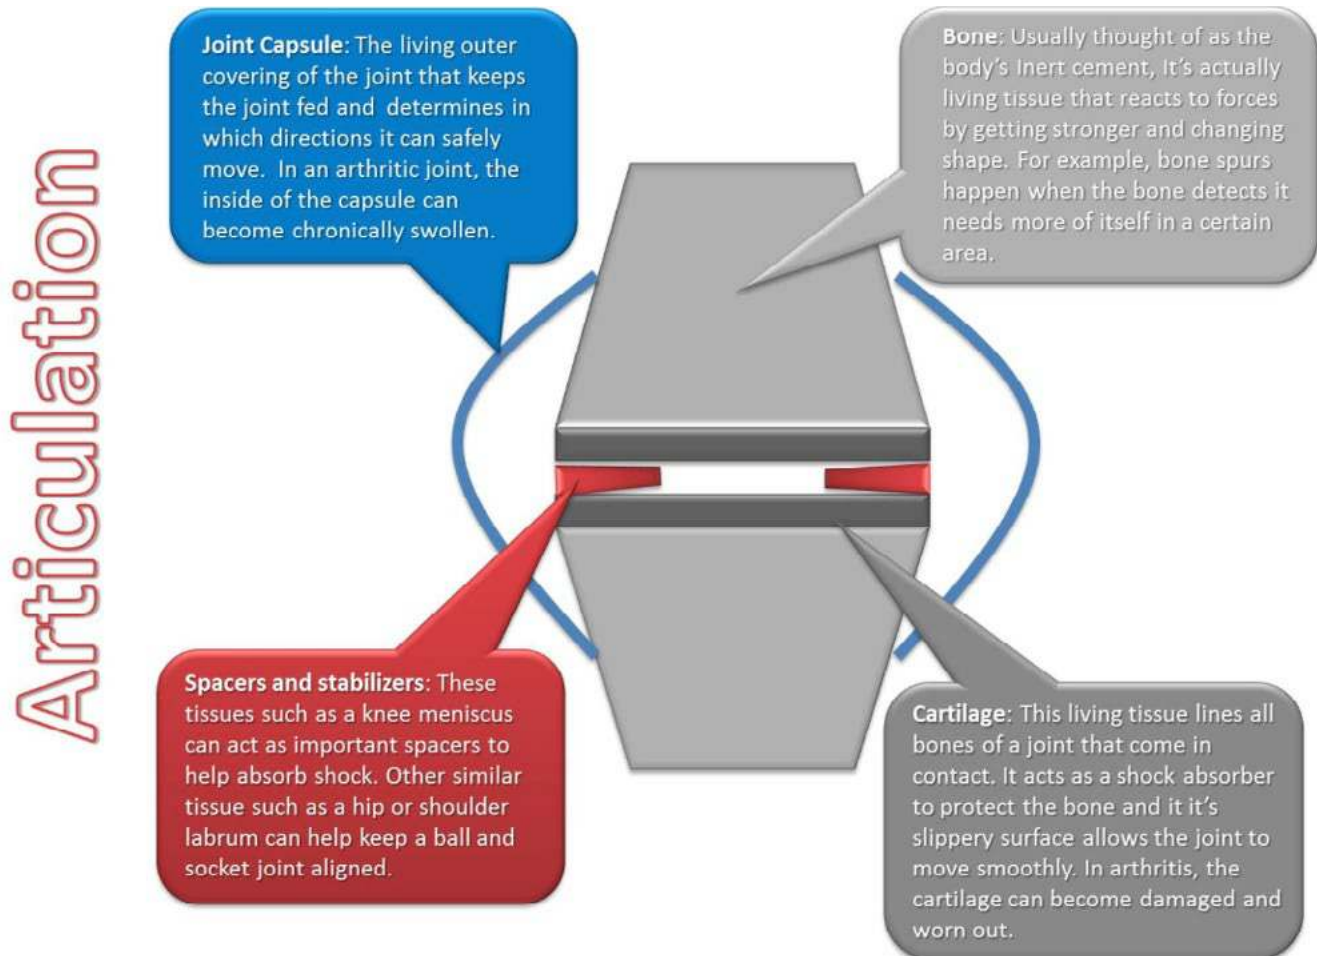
Articulation

Joint Capsule: The living outer covering of the joint that keeps the joint fed and determines in which directions it can safely move. In an arthritic joint, the inside of the capsule can become chronically swollen.

Bone: Usually thought of as the body's inert cement, it's actually living tissue that reacts to forces by getting stronger and changing shape. For example, bone spurs happen when the bone detects it needs more of itself in a certain area.

Spacers and stabilizers: These tissues such as a knee meniscus can act as important spacers to help absorb shock. Other similar tissue such as a hip or shoulder labrum can help keep a ball and socket joint aligned.

Cartilage: This living tissue lines all bones of a joint that come in contact. It acts as a shock absorber to protect the bone and it it's slippery surface allows the joint to move smoothly. In arthritis, the cartilage can become damaged and worn out.